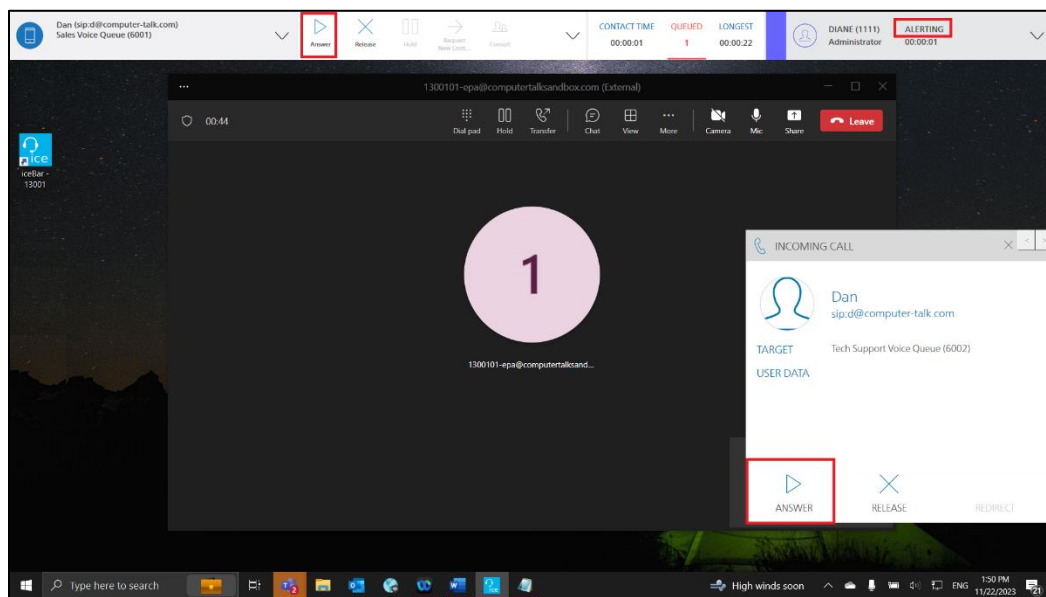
Dan (sip:d@computer-talk.com)
Sales Voice Queue (6001)

Answer Release Hold Request New Cont... Consult

CONTACT TIME 00:00:01 QUEUED 1 LONGEST 00:00:22

DIANE (1111) Administrator

ALERTING 00:00:01

iceBar - 13001

...
1300101-epa@computertalksandbox.com (External)

00:44

Dial pad Hold Transfer Chat View More Camera Mic Share Leave

1

1300101-epa@computertalksand...

INCOMING CALL

Dan
sip:d@computer-talk.com

TARGET Tech Support Voice Queue (6002)

USER DATA

ANSWER RELEASE REDIRECT

Type here to search

High winds soon ENG 1:50 PM 11/22/2023 21